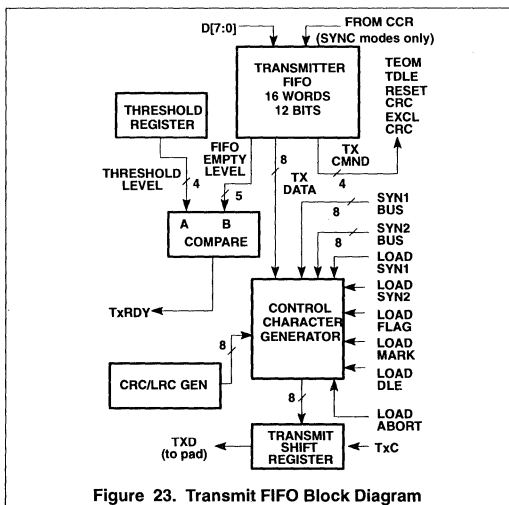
D[7:0]

FROM CCR (SYNC modes only)

TRANSMITTER FIFO 16 WORDS 12 BITS

TEOM TDLE RESET CRC EXCL CRC

THRESHOLD REGISTER

FIFO EMPTY LEVEL

THRESHOLD LEVEL

4

5

8

TX DATA

TX CMND

4

A B COMPARE

SYN1 BUS

8

SYN2 BUS

8

LOAD SYN1

LOAD SYN2

LOAD FLAG

LOAD MARK

LOAD DLE

LOAD ABORT

TxRDY

CONTROL CHARACTER GENERATOR

8

CRC/LRC GEN

8

TXD (to pad)

TRANSMIT SHIFT REGISTER

TxC

Figure 23. Transmit FIFO Block Diagram